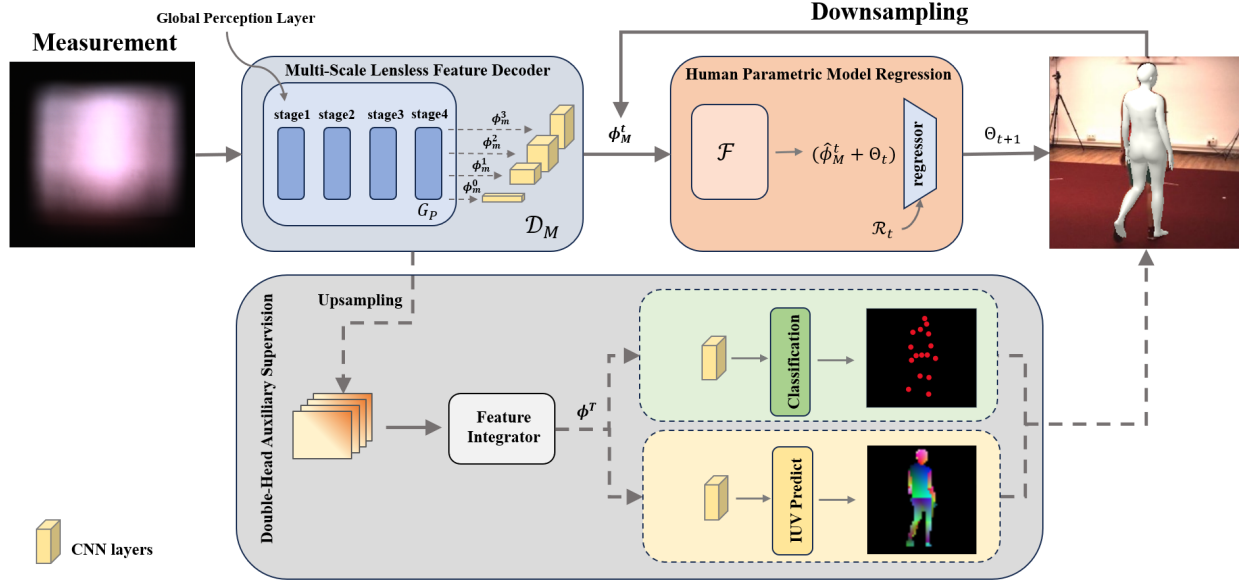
Global Perception Layer

Measurement

Multi-Scale Lensless Feature Decoder

stage1 stage2 stage3 stage4

$G_P$

$\phi_m^3$ $\phi_m^2$ $\phi_m^1$ $\phi_m^0$

$\mathcal{D}_M$

Downsampling

$\phi_M^t$

Human Parametric Model Regression

$\mathcal{F}$

$(\hat{\phi}_M^t + \Theta_t)$

regressor

$\mathcal{R}_t$

$\Theta_{t+1}$

Upsampling

Double-Head Auxiliary Supervision

Feature Integrator

$\phi^T$

Classification

IUV Predict

CNN layers